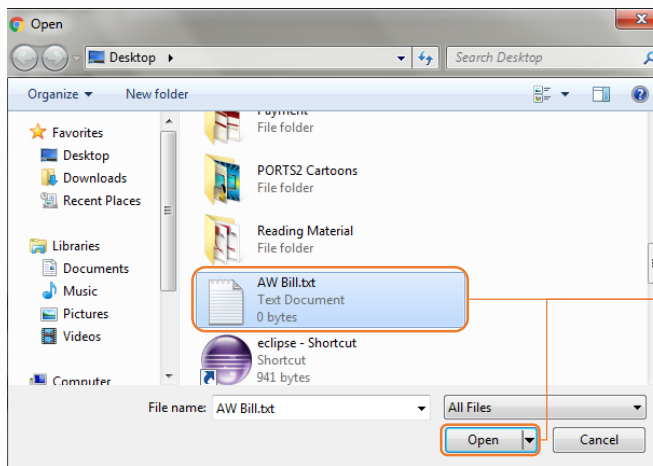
Open

Desktop ▸

Search Desktop

Organize ▾ New folder

Favorites
Desktop
Downloads
Recent Places

Libraries
Documents
Music
Pictures
Videos

Computer

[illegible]
File folder

PORTS2 Cartoons
File folder

Reading Material
File folder

AW Bill.txt
Text Document
0 bytes

eclipse - Shortcut
Shortcut
941 bytes

File name: AW Bill.txt

All Files

Open

Cancel